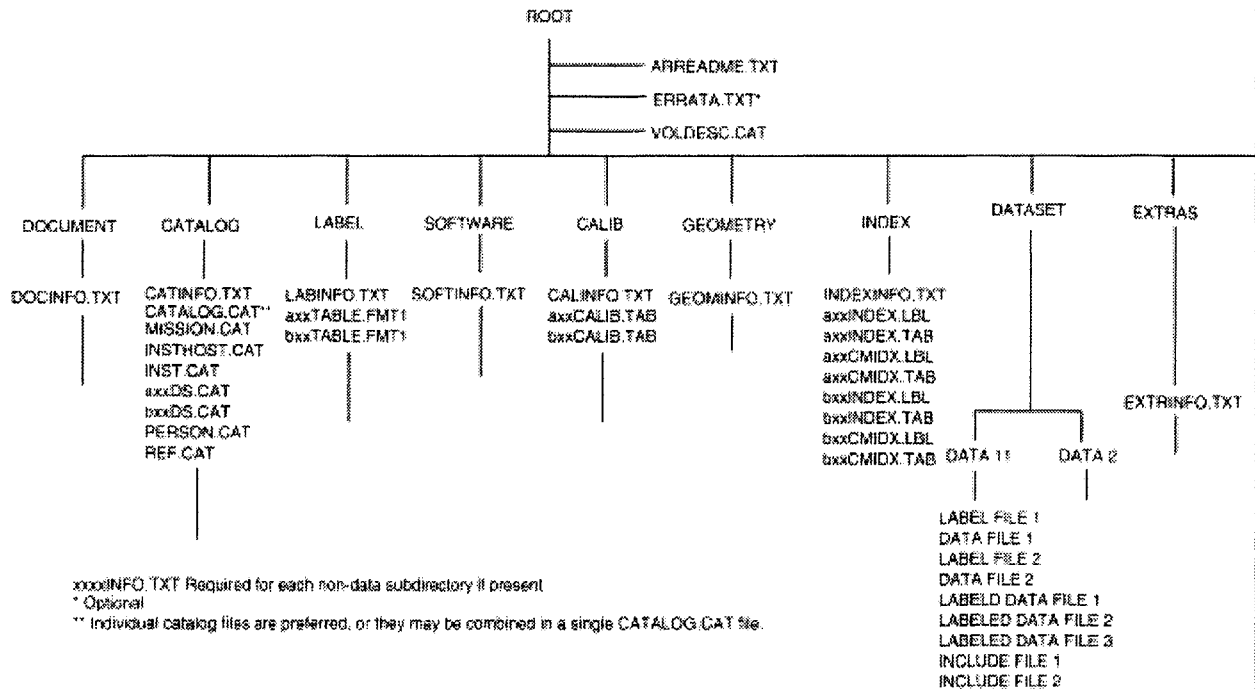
ROOT

AAREADME.TXT
ERRATA.TXT*
VOLDESC.CAT

DOCUMENT
DOCINFO.TXT

CATALOG
CATINFO.TXT
CATALOG.CAT**
MISSION.CAT
INSTHOST.CAT
INST.CAT
axxDS.CAT
bxxDS.CAT
PERSON.CAT
REF.CAT

LABEL
LABINFO.TXT
axxTABLE.FMT1
bxxTABLE.FMT1

SOFTWARE
SOFTINFO.TXT

CALIB
CALINFO.TXT
axxCALIB.TAB
bxxCALIB.TAB

GEOMETRY
GEOMINFO.TXT

INDEX
INDEXINFO.TXT
axxINDEX.LBL
axxINDEX.TAB
axxCMIDX.LBL
axxCMIDX.TAB
bxxINDEX.LBL
bxxINDEX.TAB
bxxCMIDX.LBL
bxxCMIDX.TAB

DATASET
DATA 1
LABEL FILE 1
DATA FILE 1
LABEL FILE 2
DATA FILE 2
LABELD DATA FILE 1
LABELED DATA FILE 2
LABELED DATA FILE 3
INCLUDE FILE 1
INCLUDE FILE 2
DATA 2

EXTRAS
EXTRINFO.TXT

xxxxINFO.TXT Required for each non-data subdirectory if present
* Optional
** Individual catalog files are preferred, or they may be combined in a single CATALOG.CAT file.